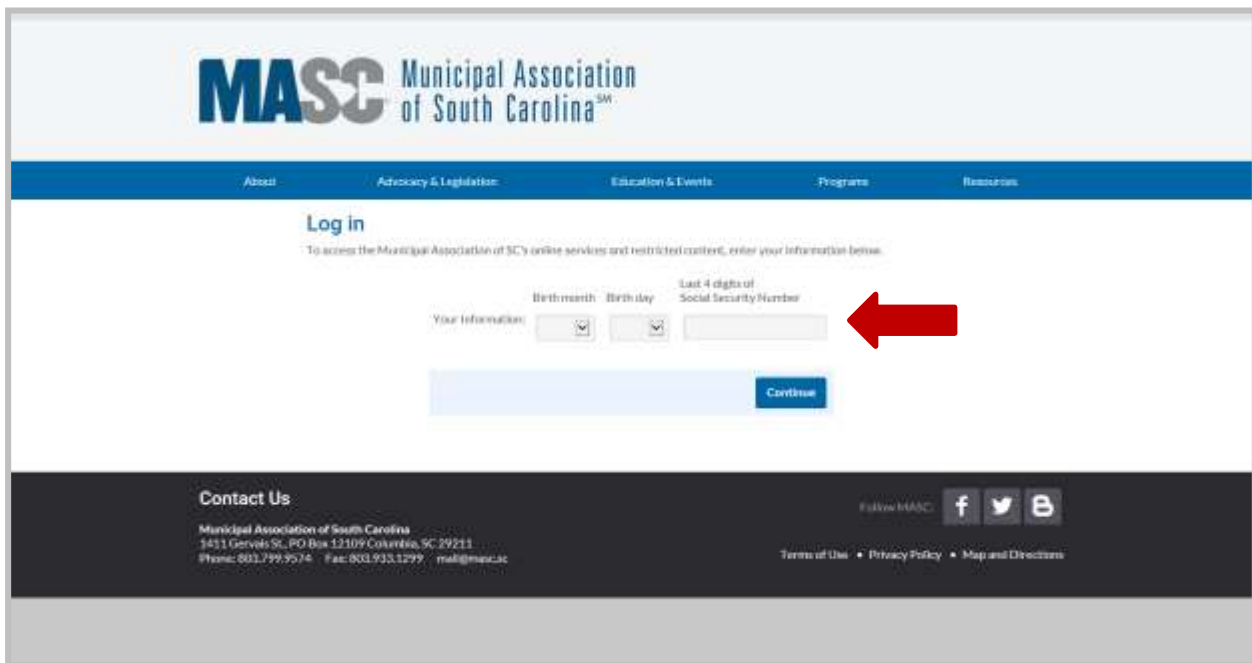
MASC Municipal Association of South Carolina℠

About Advocacy & Legislation Education & Events Programs Resources

Log in

To access the Municipal Association of SC's online services and restricted content, enter your information below.

Your information: Birth month Birth day Last 4 digits of Social Security Number

Continue

Contact Us

Municipal Association of South Carolina
1411 Gervais St., PO Box 12109 Columbia, SC 29211
Phone: 803.799.9574 Fax: 803.933.1299 mail@masc.sc

Follow MASC:

Terms of Use • Privacy Policy • Map and Directions